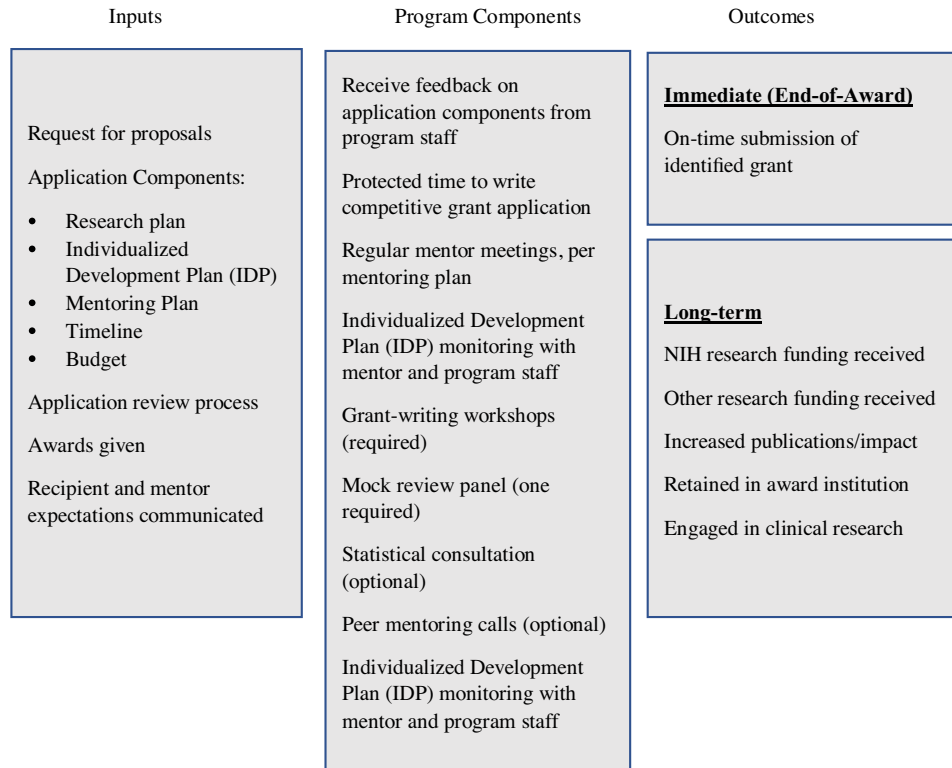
Inputs

Request for proposals

Application Components:

- Research plan
- Individualized Development Plan (IDP)
- Mentoring Plan
- Timeline
- Budget

Application review process

Awards given

Recipient and mentor expectations communicated

Program Components

Receive feedback on application components from program staff

Protected time to write competitive grant application

Regular mentor meetings, per mentoring plan

Individualized Development Plan (IDP) monitoring with mentor and program staff

Grant-writing workshops (required)

Mock review panel (one required)

Statistical consultation (optional)

Peer mentoring calls (optional)

Individualized Development Plan (IDP) monitoring with mentor and program staff

Outcomes

**Immediate (End-of-Award)**

On-time submission of identified grant

**Long-term**

NIH research funding received

Other research funding received

Increased publications/impact

Retained in award institution

Engaged in clinical research